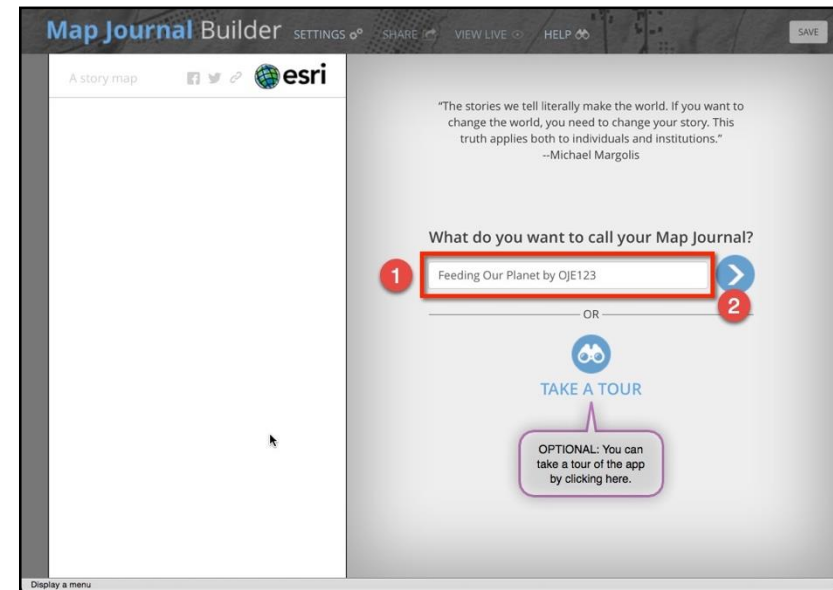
Map Journal Builder SETTINGS SHARE VIEW LIVE HELP

SAVE

A story map

esri

"The stories we tell literally make the world. If you want to change the world, you need to change your story. This truth applies both to individuals and institutions."
--Michael Margolis

What do you want to call your Map Journal?

1

Feeding Our Planet by OJE123

2

OR

TAKE A TOUR

OPTIONAL: You can take a tour of the app by clicking here.

Display a menu